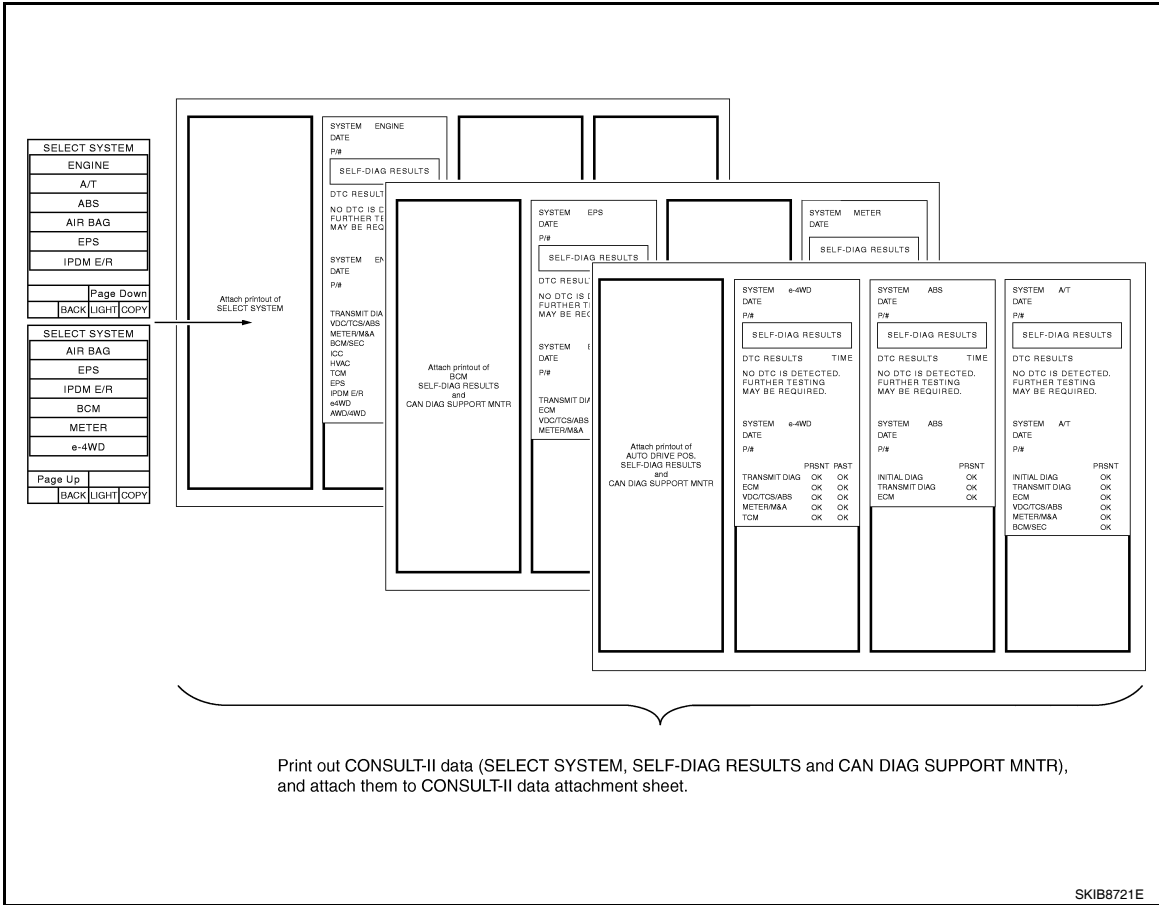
SELECT SYSTEM
ENGINE
A/T
ABS
AIR BAG
EPS
IPDM E/R
Page Down
BACK LIGHT COPY

SELECT SYSTEM
AIR BAG
EPS
IPDM E/R
BCM
METER
e-4WD
Page Up
BACK LIGHT COPY

Attach printout of SELECT SYSTEM

SYSTEM ENGINE
DATE
P/#
SELF-DIAG RESULTS
DTC RESULT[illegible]
NO DTC IS D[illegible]
FURTHER TE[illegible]
MAY BE REQ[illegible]

SYSTEM EN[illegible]
DATE
P/#

TRANSMIT DIA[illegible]
VDC/TCS/ABS
METER/M&A
BCM/SEC
ICC
HVAC
TCM
EPS
IPDM E/R
e4WD
AWD/4WD

Attach printout of BCM SELF-DIAG RESULTS and CAN DIAG SUPPORT MNTR

SYSTEM EPS
DATE
P/#
SELF-DIAG RESULTS
DTC RESUL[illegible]
NO DTC IS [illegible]
FURTHER T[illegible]
MAY BE REC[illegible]

SYSTEM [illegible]
DATE
P/#

TRANSMIT DIA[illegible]
ECM
VDC/TCS/ABS
METER/M&A

SYSTEM METER
DATE
SELF-DIAG RESULTS

Attach printout of AUTO DRIVE POS. SELF-DIAG RESULTS and CAN DIAG SUPPORT MNTR

SYSTEM e-4WD
DATE
P/#
SELF-DIAG RESULTS
DTC RESULTS TIME
NO DTC IS DETECTED. FURTHER TESTING MAY BE REQUIRED.

SYSTEM e-4WD
DATE
P/#
PRSNT PAST
TRANSMIT DIAG OK OK
ECM OK OK
VDC/TCS/ABS OK OK
METER/M&A OK OK
TCM OK OK

SYSTEM ABS
DATE
P/#
SELF-DIAG RESULTS
DTC RESULTS TIME
NO DTC IS DETECTED. FURTHER TESTING MAY BE REQUIRED.

SYSTEM ABS
DATE
P/#
PRSNT
INITIAL DIAG OK
TRANSMIT DIAG OK
ECM OK

SYSTEM A/T
DATE
P/#
SELF-DIAG RESULTS
DTC RESULTS
NO DTC IS DETECTED. FURTHER TESTING MAY BE REQUIRED.

SYSTEM A/T
DATE
P/#
PRSNT
INITIAL DIAG OK
TRANSMIT DIAG OK
ECM OK
VDC/TCS/ABS OK
METER/M&A OK
BCM/SEC OK

Print out CONSULT-II data (SELECT SYSTEM, SELF-DIAG RESULTS and CAN DIAG SUPPORT MNTR), and attach them to CONSULT-II data attachment sheet.

SKIB8721E